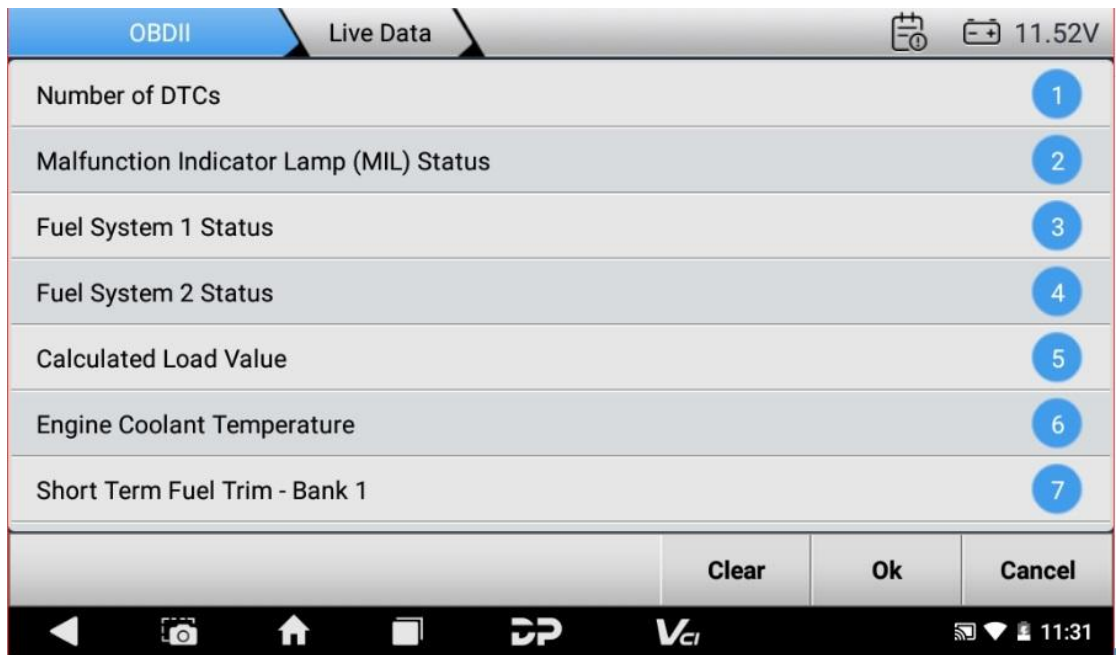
OBDII Live Data

11.52V

Number of DTCs 1

Malfunction Indicator Lamp (MIL) Status 2

Fuel System 1 Status 3

Fuel System 2 Status 4

Calculated Load Value 5

Engine Coolant Temperature 6

Short Term Fuel Trim - Bank 1 7

Clear Ok Cancel

DP $V_{CI}$ 11:31